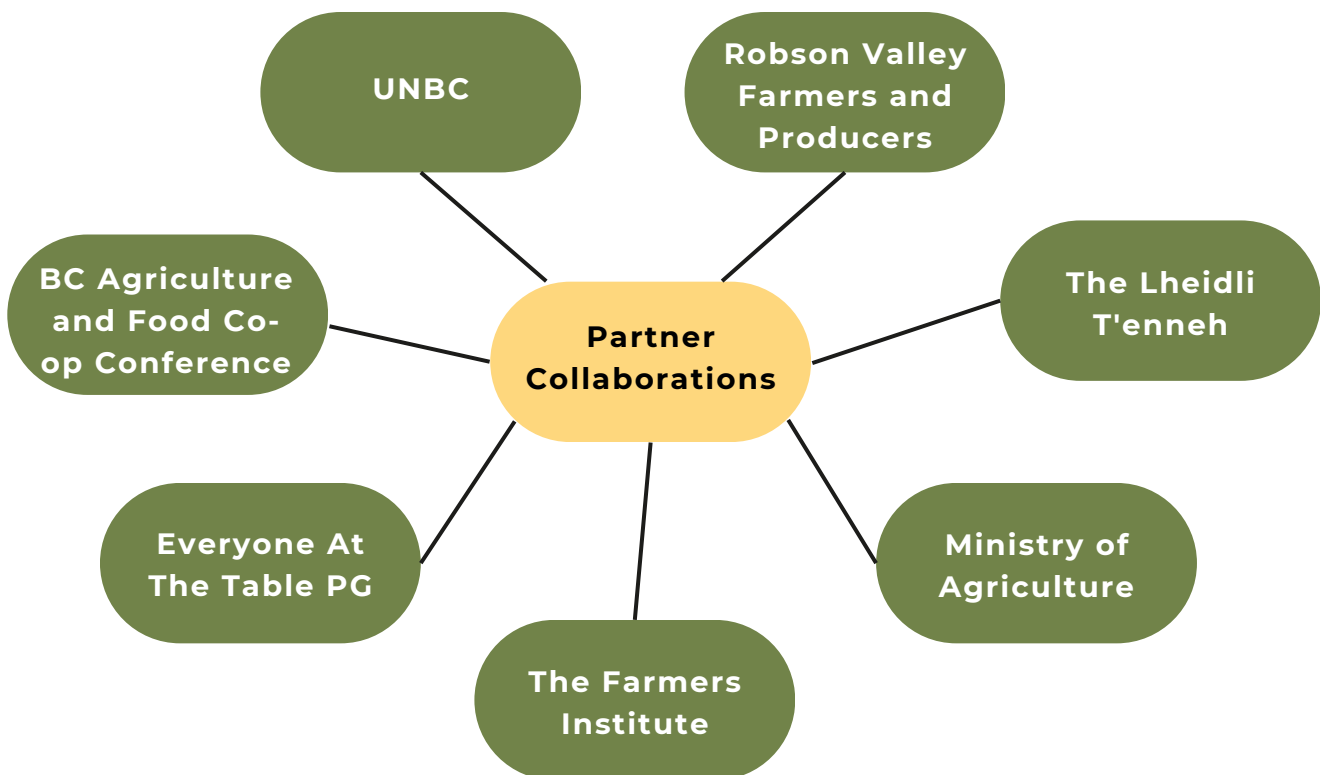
Partner Collaborations

UNBC

Robson Valley Farmers and Producers

The Lheidli T'enneh

Ministry of Agriculture

The Farmers Institute

Everyone At The Table PG

BC Agriculture and Food Co-op Conference